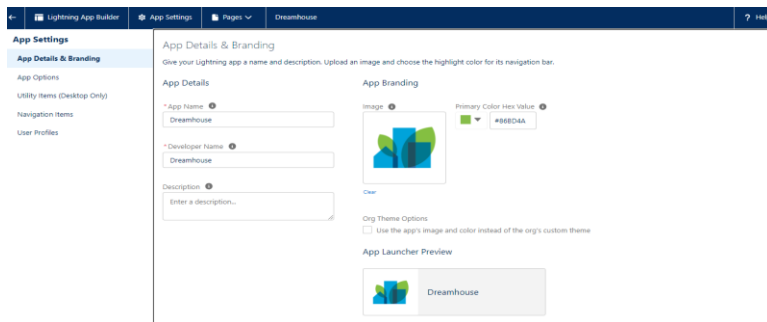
Lightning App Builder | App Settings | Pages | Dreamhouse | ? Hel

App Settings

App Details & Branding

App Options

Utility Items (Desktop Only)

Navigation Items

User Profiles

App Details & Branding

Give your Lightning app a name and description. Upload an image and choose the highlight color for its navigation bar.

App Details

*App Name

Dreamhouse

*Developer Name

Dreamhouse

Description

Enter a description...

App Branding

Image

Clear

Primary Color Hex Value

#88BD4A

Org Theme Options

Use the app's image and color instead of the org's custom theme

App Launcher Preview

Dreamhouse